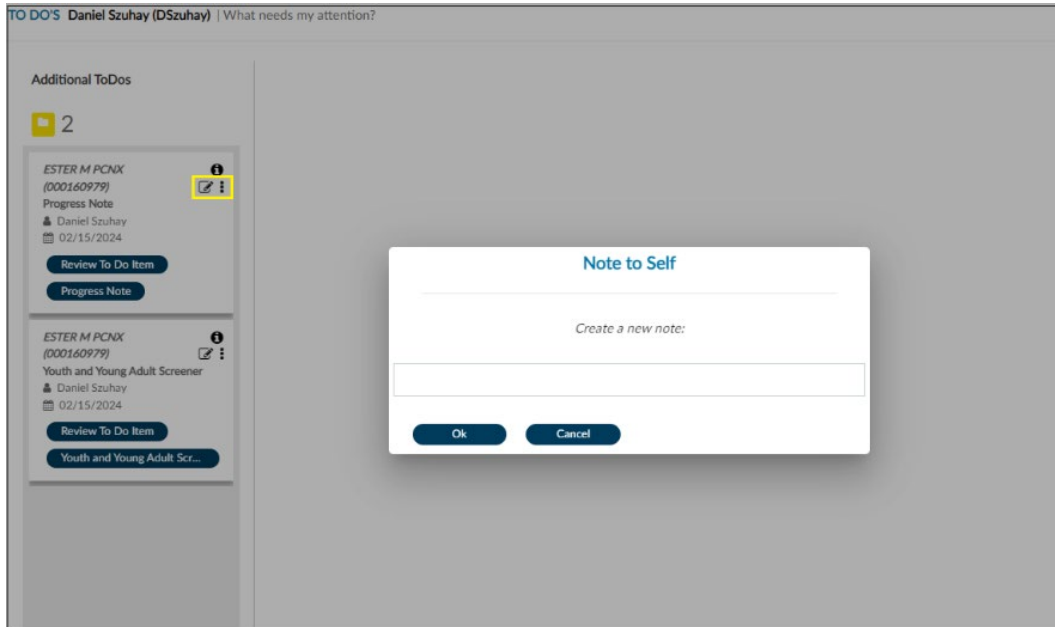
TO DO'S Daniel Szuhay (DSzuhay) | What needs my attention?

Additional ToDos

2

ESTER M PCNX (000160979)
Progress Note
Daniel Szuhay
02/15/2024
Review To Do Item
Progress Note

ESTER M PCNX (000160979)
Youth and Young Adult Screener
Daniel Szuhay
02/15/2024
Review To Do Item
Youth and Young Adult Scr...

Note to Self

Create a new note:

Ok
Cancel